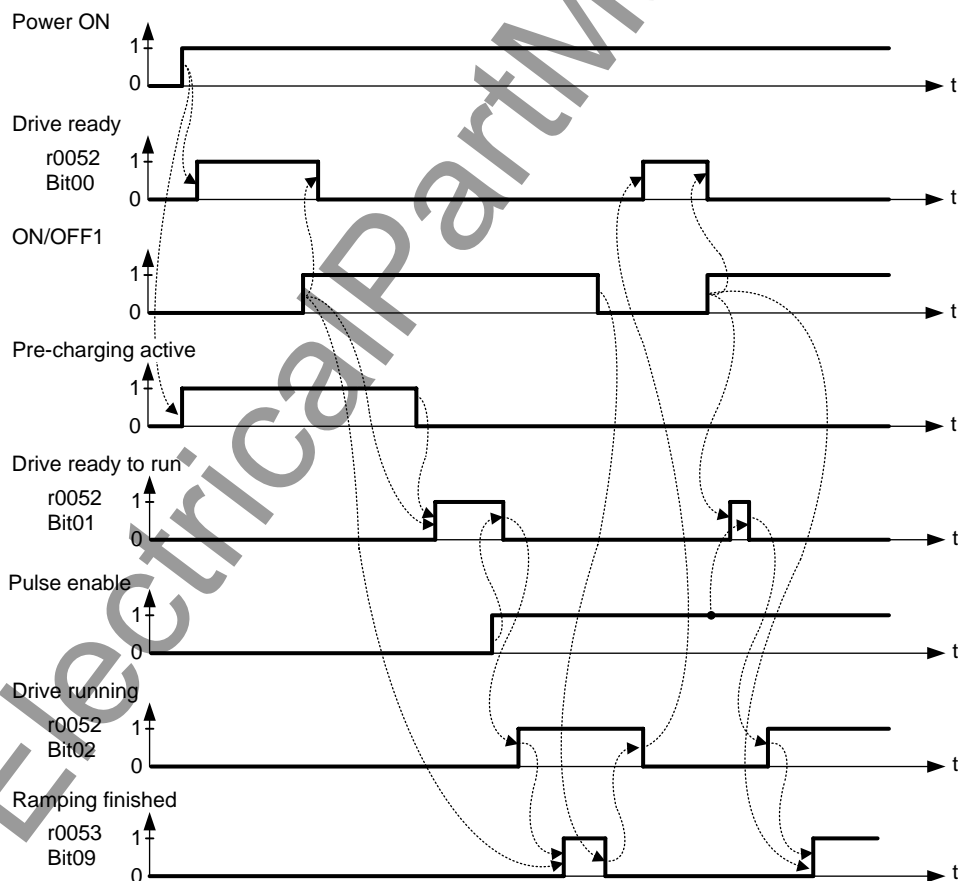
Power ON

1

0

t

Drive ready

r0052 Bit00

1

0

t

ON/OFF1

1

0

t

Pre-charging active

1

0

t

Drive ready to run

r0052 Bit01

1

0

t

Pulse enable

1

0

t

Drive running

r0052 Bit02

1

0

t

Ramping finished

r0053 Bit09

1

0

t

ElectricalPartManuals